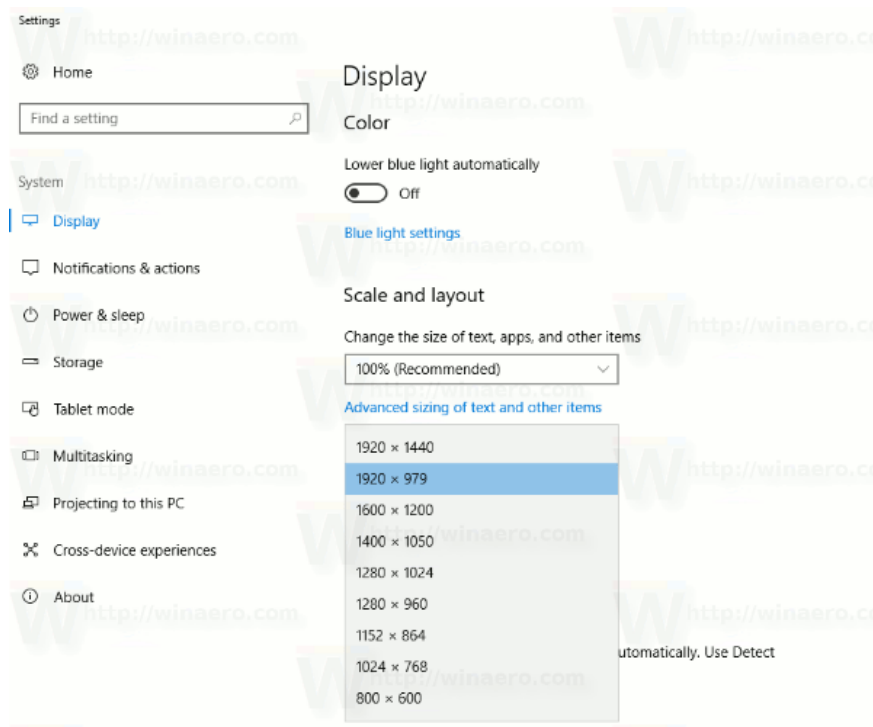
Settings

Home

Find a setting

System

Display

Notifications & actions

Power & sleep

Storage

Tablet mode

Multitasking

Projecting to this PC

Cross-device experiences

About

Display

Color

Lower blue light automatically

Off

Blue light settings

Scale and layout

Change the size of text, apps, and other items

100% (Recommended)

Advanced sizing of text and other items

1920 × 1440

1920 × 979

1600 × 1200

1400 × 1050

1280 × 1024

1280 × 960

1152 × 864

1024 × 768

800 × 600

utomatically. Use Detect

http://winaero.com